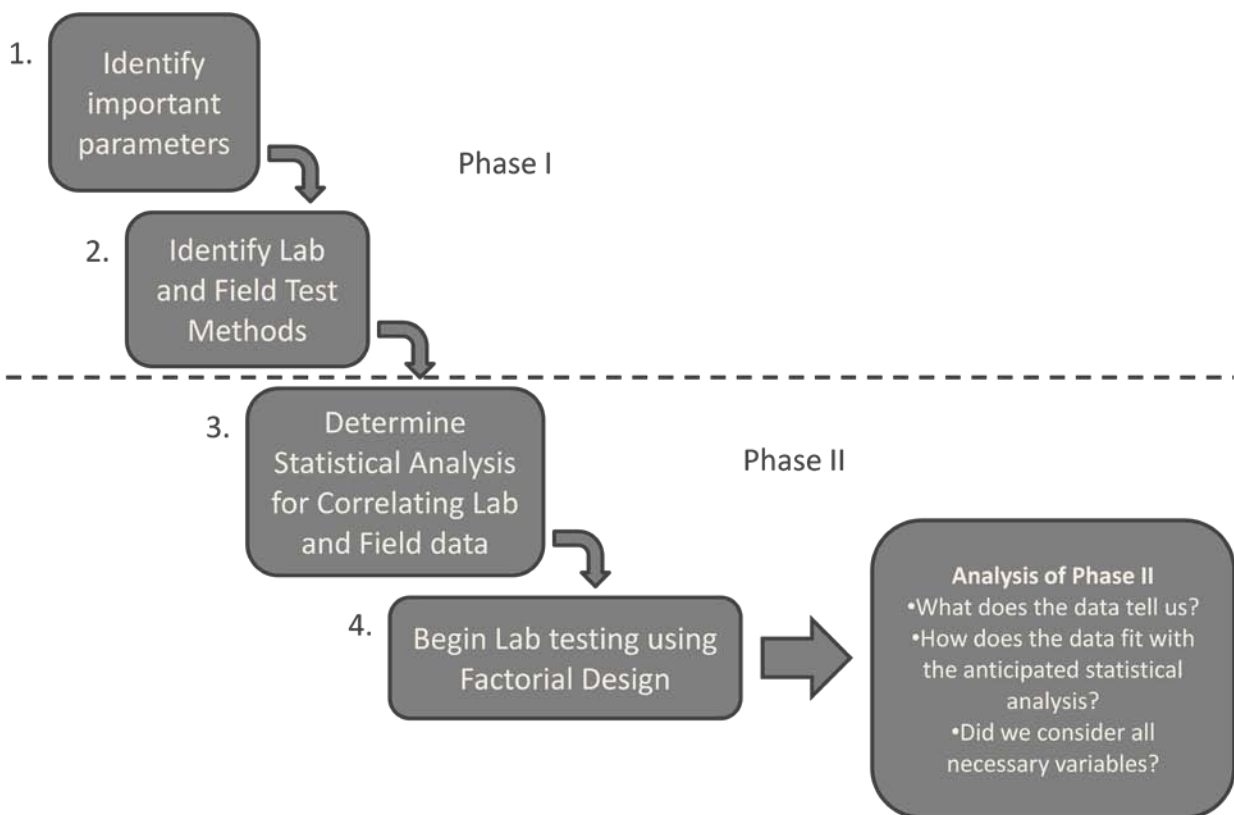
1. Identify important parameters

Phase I

2. Identify Lab and Field Test Methods

3. Determine Statistical Analysis for Correlating Lab and Field data

Phase II

4. Begin Lab testing using Factorial Design

Analysis of Phase II
•What does the data tell us?
•How does the data fit with the anticipated statistical analysis?
•Did we consider all necessary variables?